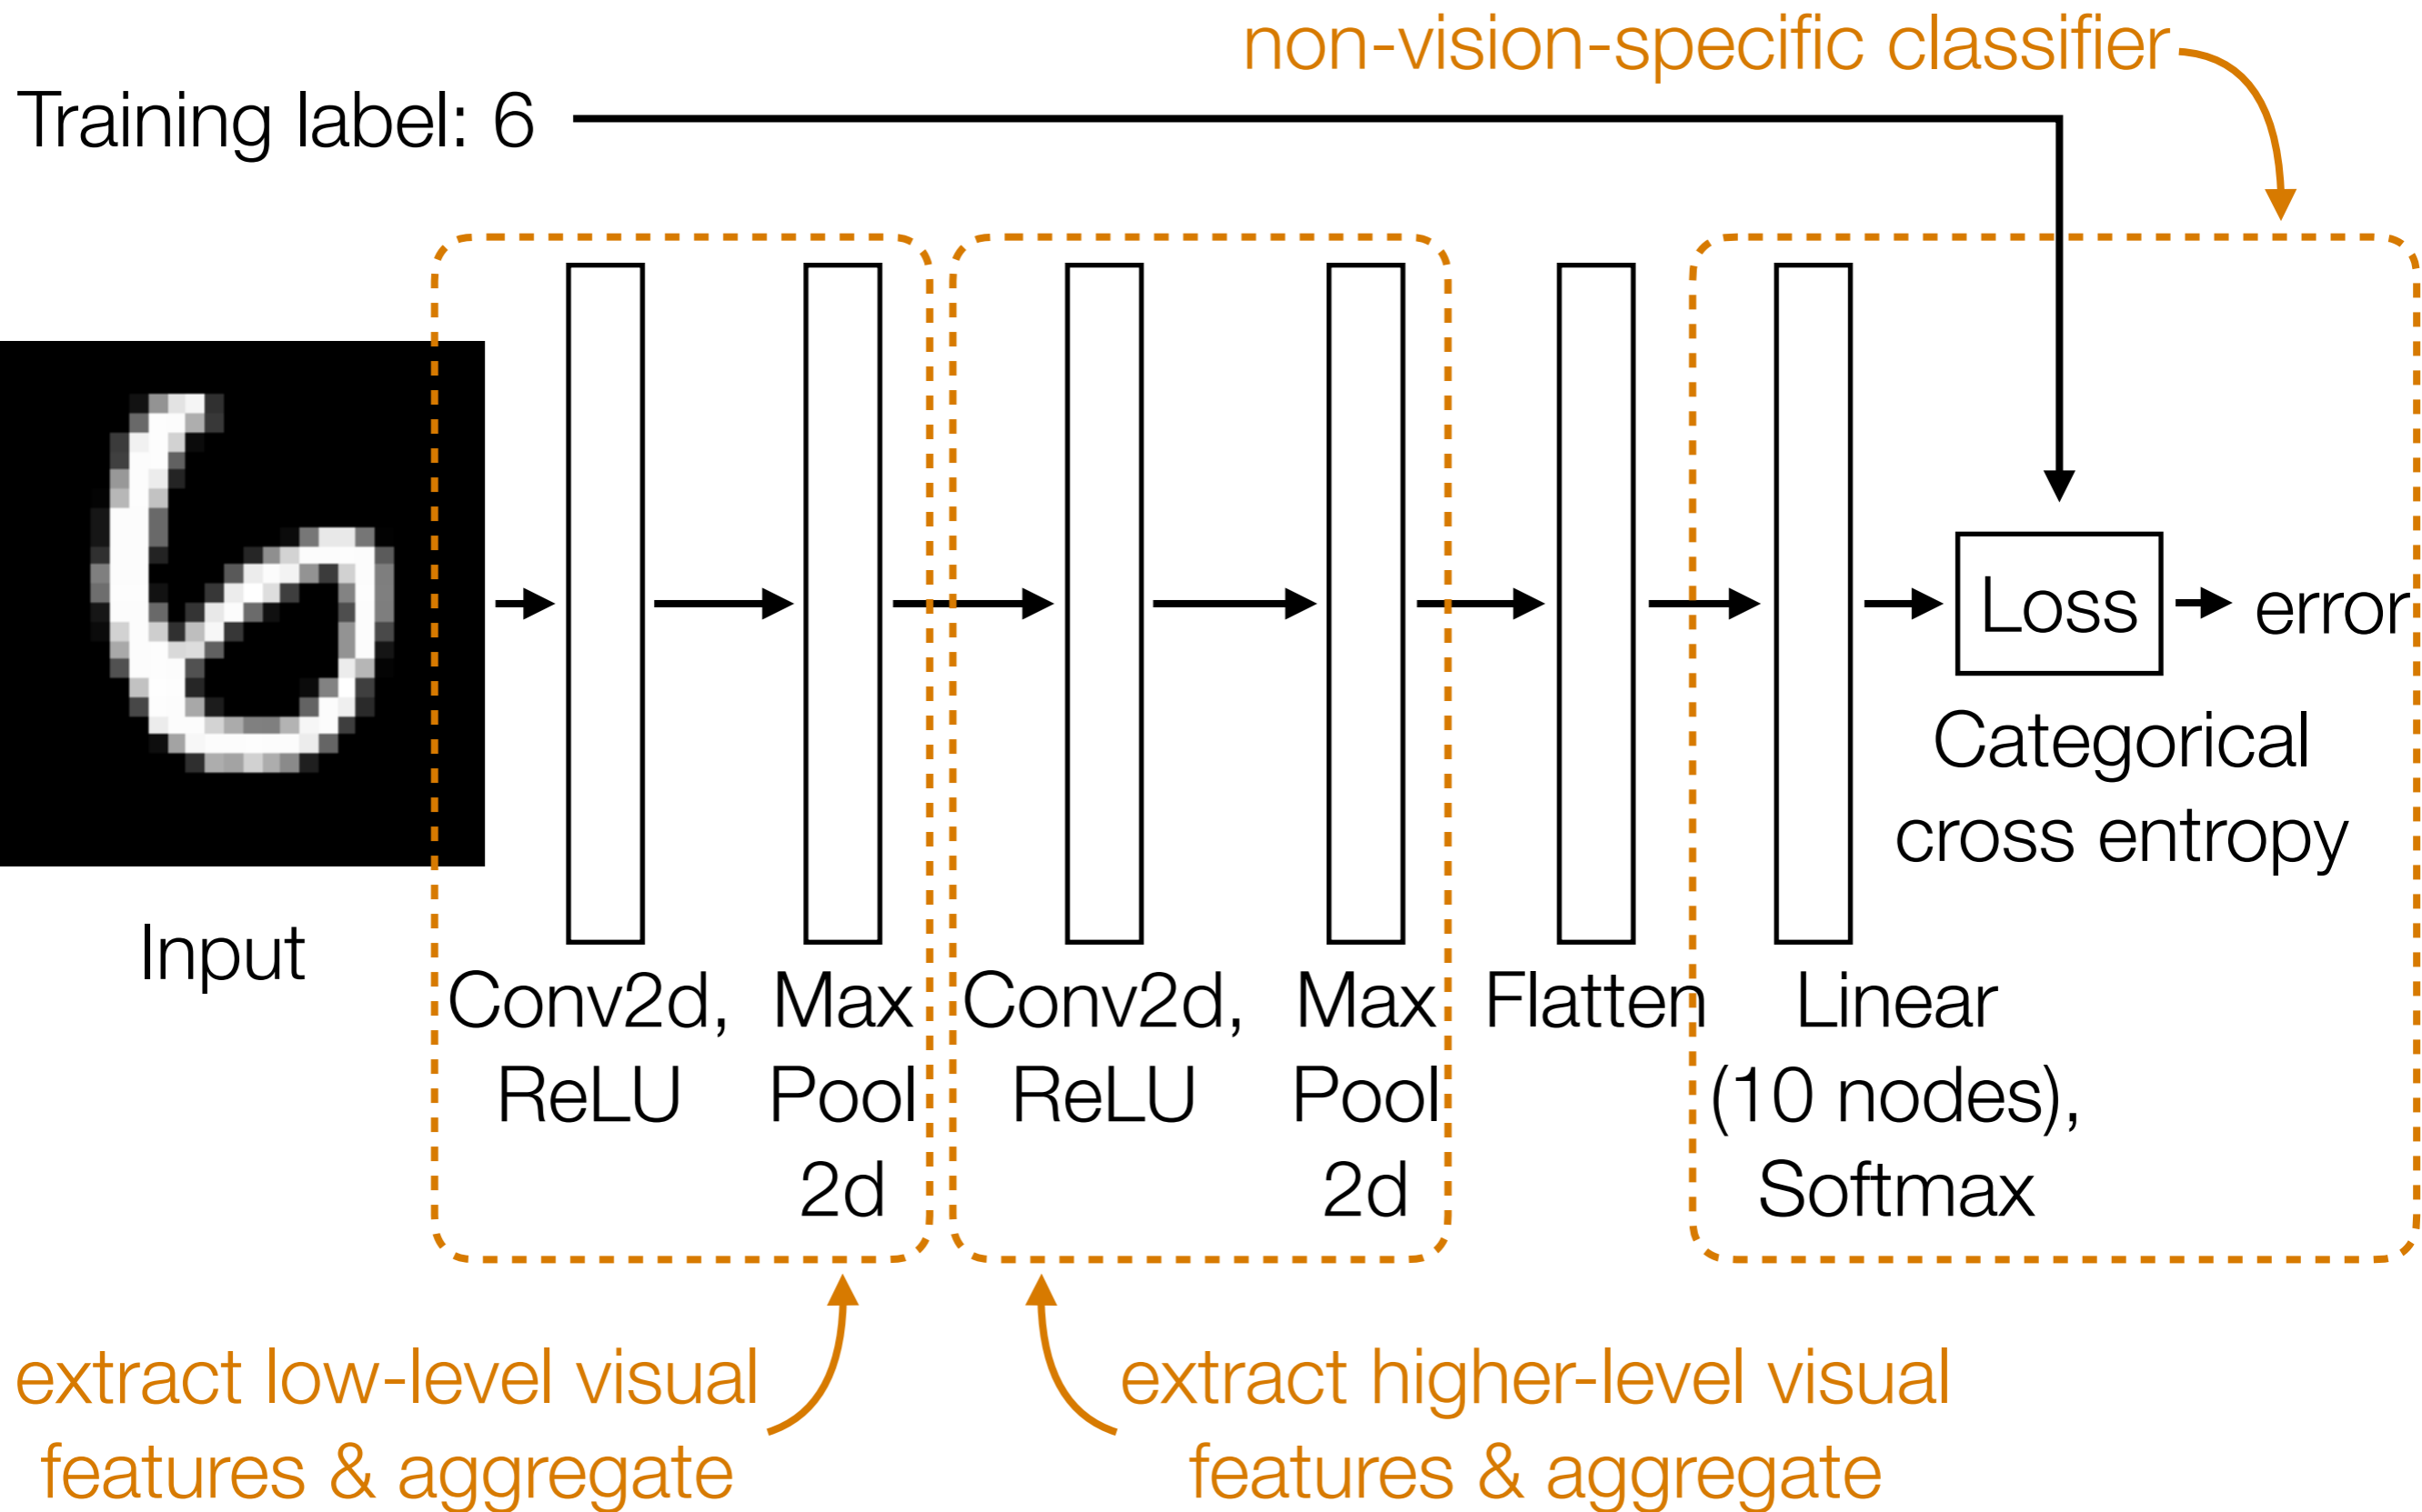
non-vision-specific classifier

Training label: 6

Input

Conv2d, ReLU

Max Pool 2d

Conv2d, ReLU

Max Pool 2d

Flatten

Linear (10 nodes), Softmax

Loss

error

Categorical cross entropy

extract low-level visual features & aggregate

extract higher-level visual features & aggregate